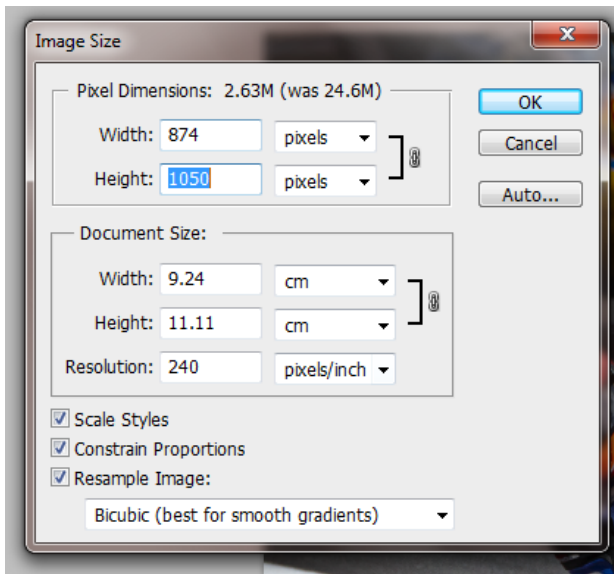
Image Size

Pixel Dimensions: 2.63M (was 24.6M)

Width: 874 pixels

Height: 1050 pixels

OK

Cancel

Auto...

Document Size:

Width: 9.24 cm

Height: 11.11 cm

Resolution: 240 pixels/inch

Scale Styles

Constrain Proportions

Resample Image:

Bicubic (best for smooth gradients)